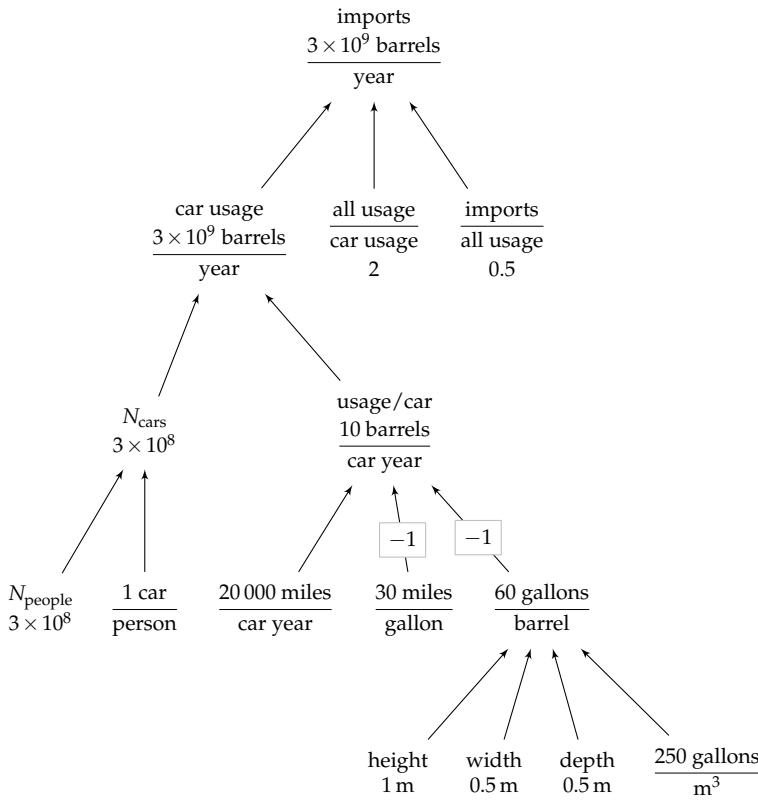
imports
$\frac{3 \times 10^9 \text{ barrels}}{\text{year}}$

car usage
$\frac{3 \times 10^9 \text{ barrels}}{\text{year}}$

$\frac{\text{all usage}}{\text{car usage}}$
2

$\frac{\text{imports}}{\text{all usage}}$
0.5

$N_{\text{cars}}$
$3 \times 10^8$

usage/car
$\frac{10 \text{ barrels}}{\text{car year}}$

$-1$

$-1$

$N_{\text{people}}$
$3 \times 10^8$

$\frac{1 \text{ car}}{\text{person}}$

$\frac{20\,000 \text{ miles}}{\text{car year}}$

$\frac{30 \text{ miles}}{\text{gallon}}$

$\frac{60 \text{ gallons}}{\text{barrel}}$

height
1 m

width
0.5 m

depth
0.5 m

$\frac{250 \text{ gallons}}{\text{m}^3}$